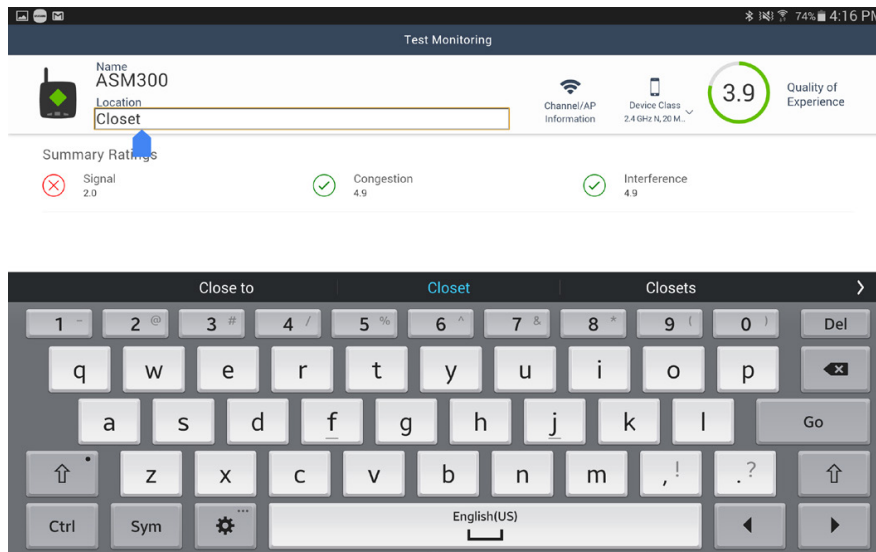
74% 4:16 PM

Test Monitoring

Name
ASM300
Location
Closet

Channel/AP Information

Device Class
2.4 GHz N, 20 M...

3.9

Quality of Experience

Summary Ratings

Signal
2.0

Congestion
4.9

Interference
4.9

Close to | Closet | Closets

1 ~ 2 @ 3 # 4 / 5 % 6 ^ 7 & 8 * 9 ( 0 ) Del
q w e r t y u i o p
a s d f g h j k l Go
z x c v b n m , ! . ?
Ctrl Sym English(US)